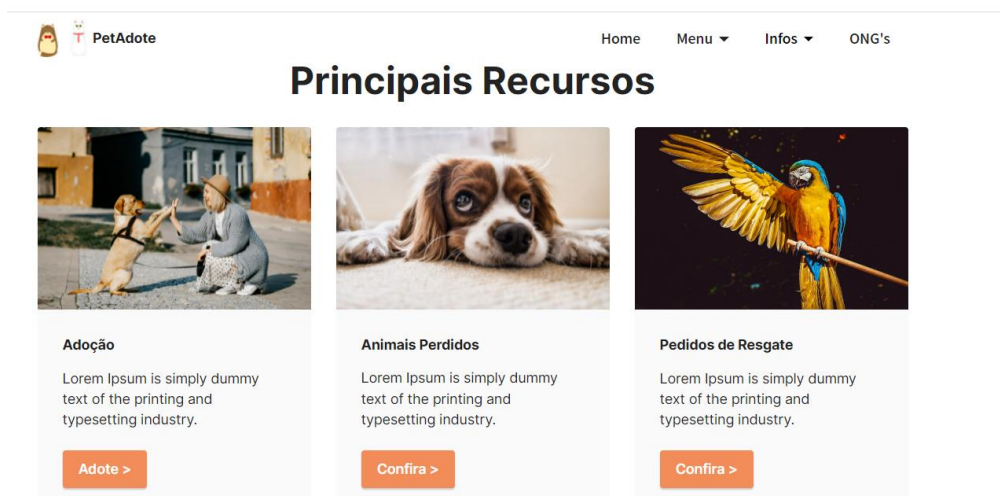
PetAdote

Home Menu Infos ONG's

Principais Recursos

Adoção

Lorem Ipsum is simply dummy text of the printing and typesetting industry.

Adote >

Animais Perdidos

Lorem Ipsum is simply dummy text of the printing and typesetting industry.

Confira >

Pedidos de Resgate

Lorem Ipsum is simply dummy text of the printing and typesetting industry.

Confira >